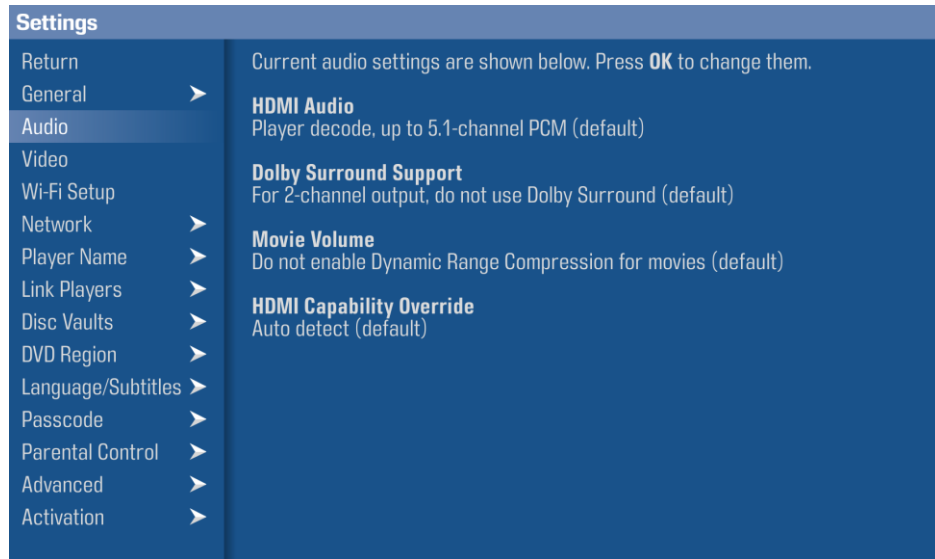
Settings

Return
General ➤
Audio
Video
Wi-Fi Setup
Network ➤
Player Name ➤
Link Players ➤
Disc Vaults ➤
DVD Region ➤
Language/Subtitles ➤
Passcode ➤
Parental Control ➤
Advanced ➤
Activation ➤

Current audio settings are shown below. Press **OK** to change them.

**HDMI Audio**
Player decode, up to 5.1-channel PCM (default)

**Dolby Surround Support**
For 2-channel output, do not use Dolby Surround (default)

**Movie Volume**
Do not enable Dynamic Range Compression for movies (default)

**HDMI Capability Override**
Auto detect (default)